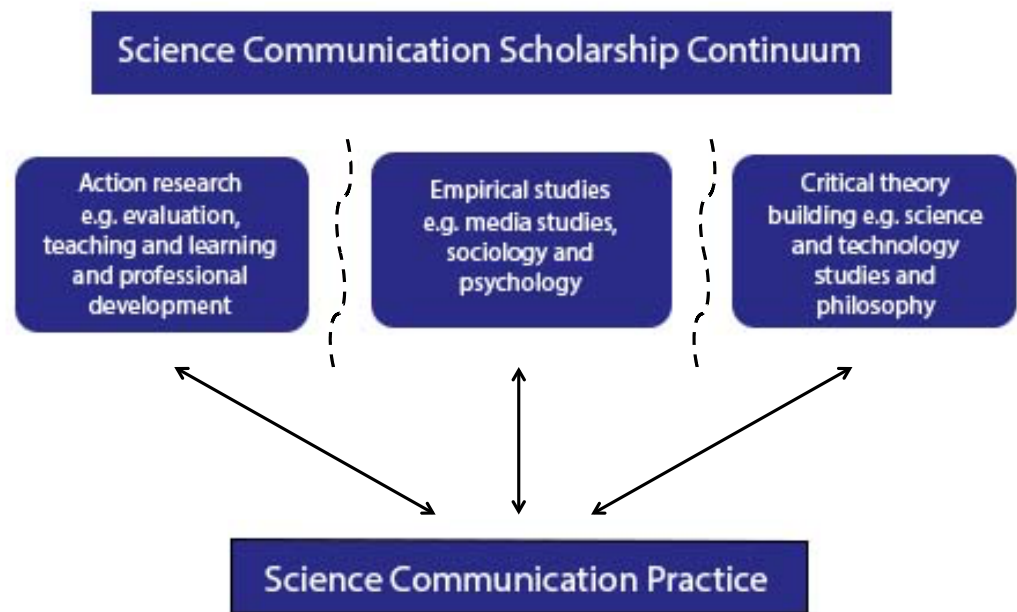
Science Communication Scholarship Continuum

Action research e.g. evaluation, teaching and learning and professional development

Empirical studies e.g. media studies, sociology and psychology

Critical theory building e.g. science and technology studies and philosophy

Science Communication Practice